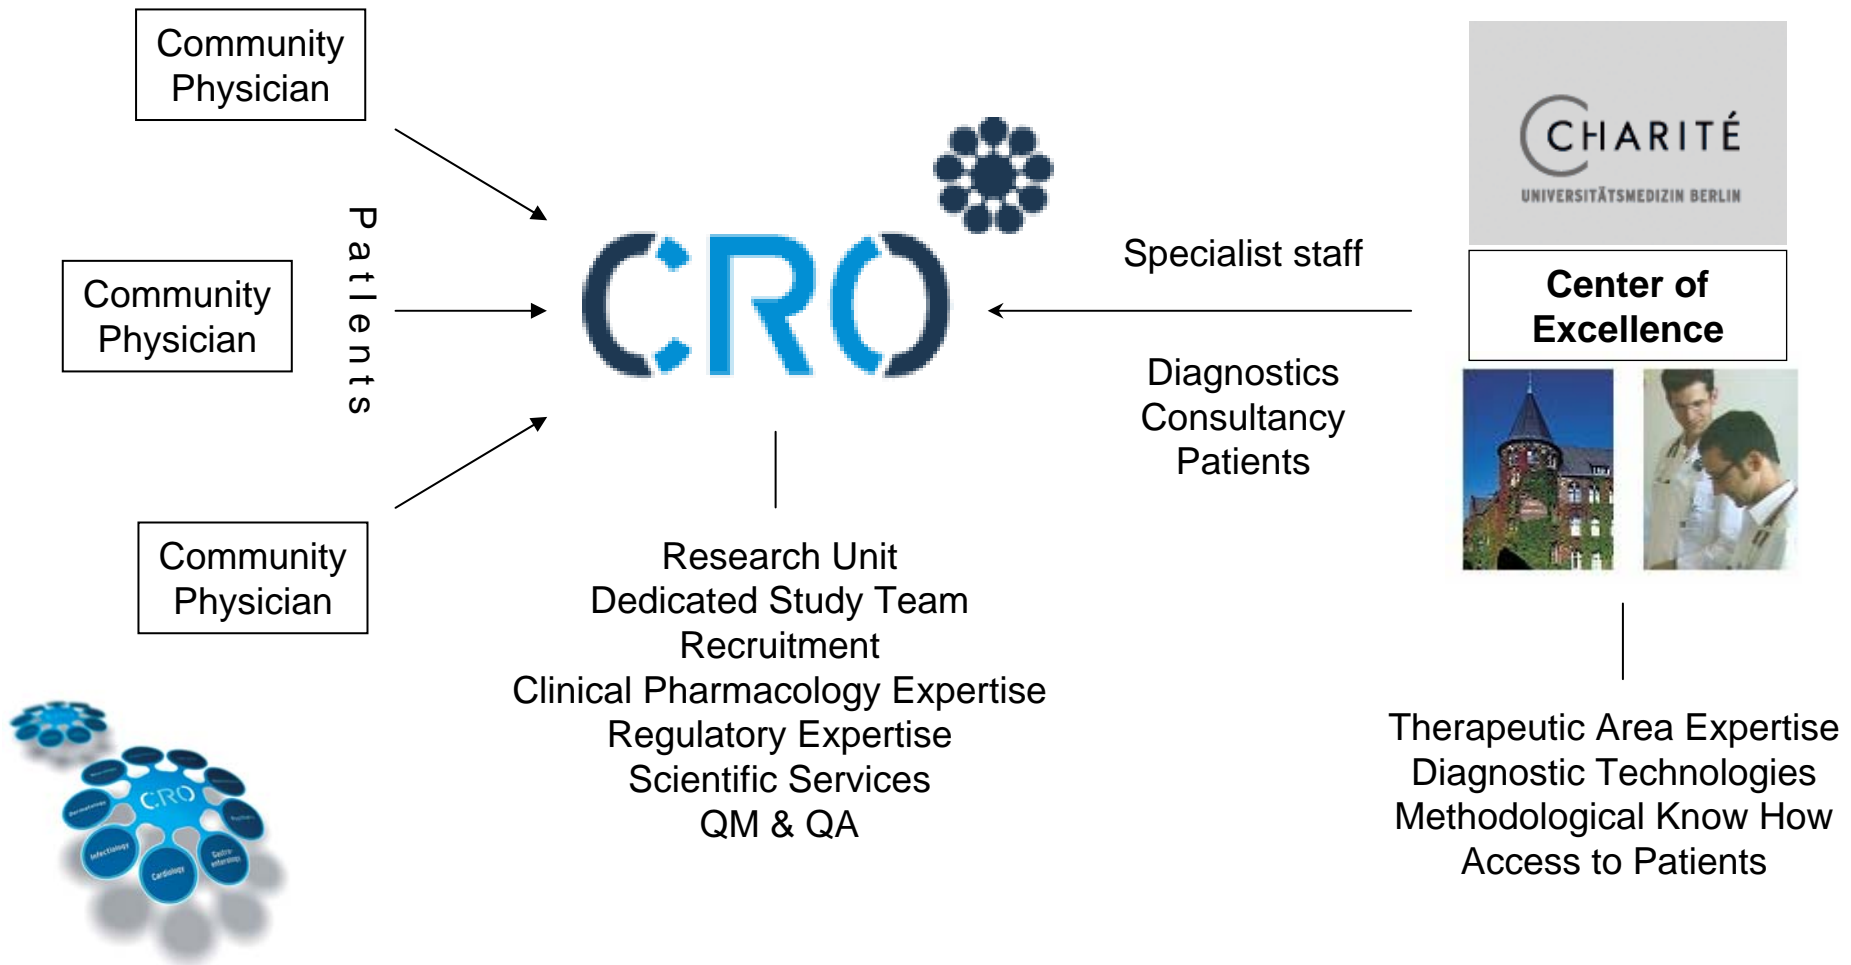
Community Physician

Community Physician

Community Physician

Patients

CRO

Research Unit
Dedicated Study Team
Recruitment
Clinical Pharmacology Expertise
Regulatory Expertise
Scientific Services
QM & QA

Specialist staff

Diagnostics
Consultancy
Patients

CHARITÉ
UNIVERSITÄTSMEDIZIN BERLIN

Center of Excellence

Therapeutic Area Expertise
Diagnostic Technologies
Methodological Know How
Access to Patients

CRO
Infectiology
Cardiology
Gastro-enterology
Dermatology
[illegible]
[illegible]
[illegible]